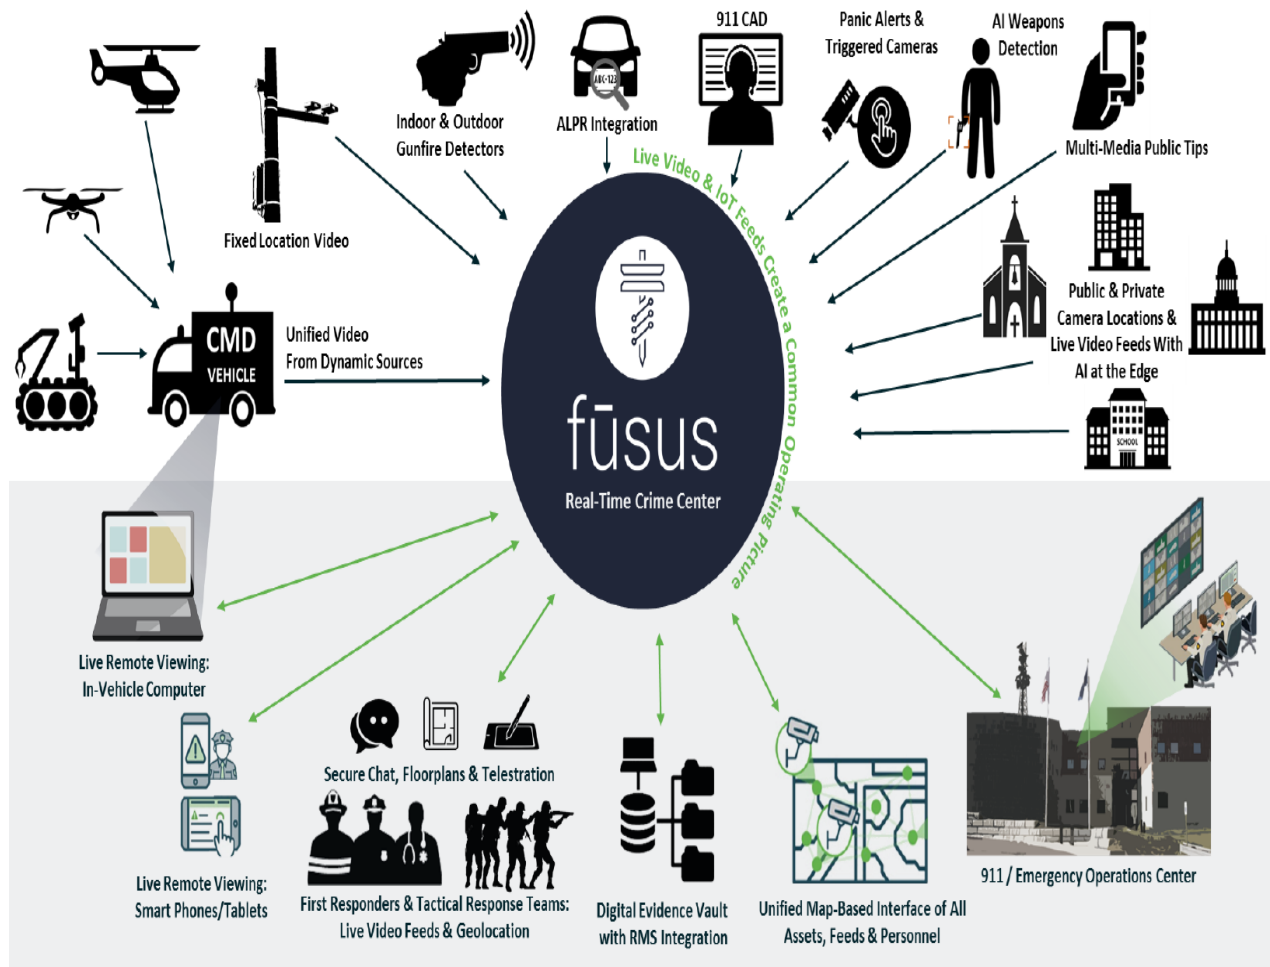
Fixed Location Video

Indoor & Outdoor Gunfire Detectors

ABC-123

ALPR Integration

911 CAD

Panic Alerts & Triggered Cameras

AI Weapons Detection

Multi-Media Public Tips

Live Video & IoT Feeds Create a Common Operating Picture

CMD VEHICLE

Unified Video From Dynamic Sources

fūsus

Real-Time Crime Center

Public & Private Camera Locations & Live Video Feeds With AI at the Edge

SCHOOL

Live Remote Viewing: In-Vehicle Computer

Live Remote Viewing: Smart Phones/Tablets

Secure Chat, Floorplans & Telestration

First Responders & Tactical Response Teams: Live Video Feeds & Geolocation

Digital Evidence Vault with RMS Integration

Unified Map-Based Interface of All Assets, Feeds & Personnel

911 / Emergency Operations Center